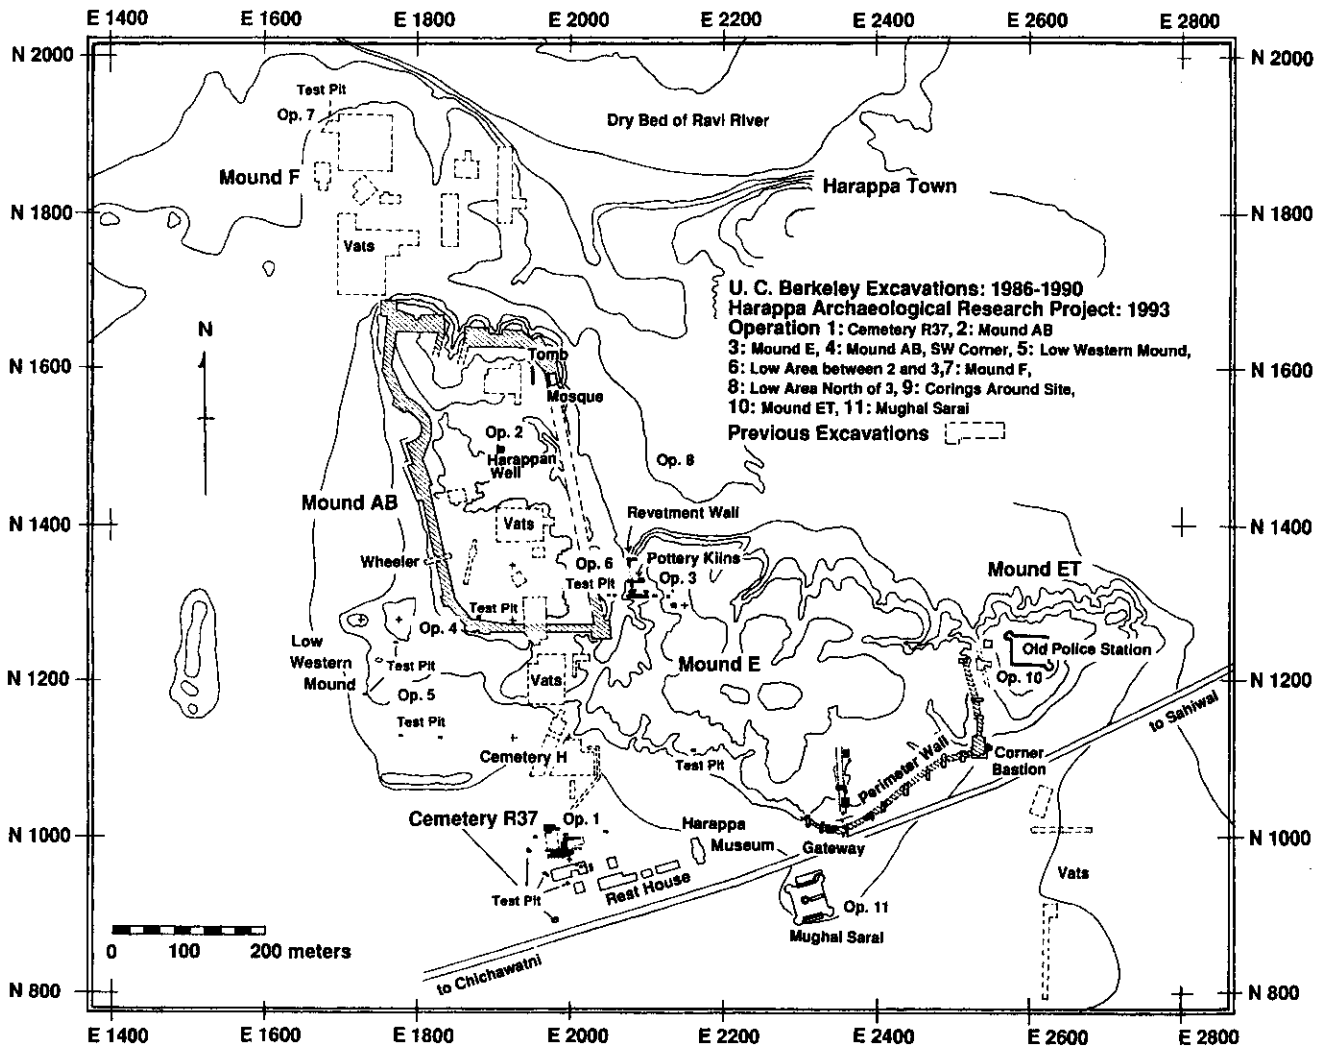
E 1400 E 1600 E 1800 E 2000 E 2200 E 2400 E 2600 E 2800

N 2000
N 2000

Test Pit
Op. 7

Dry Bed of Ravi River

Mound F

Harappa Town

N 1800
N 1800

Vats

U. C. Berkeley Excavations: 1986-1990
Harappa Archaeological Research Project: 1993
Operation 1: Cemetery R37, 2: Mound AB
3: Mound E, 4: Mound AB, SW Corner, 5: Low Western Mound,
6: Low Area between 2 and 3,7: Mound F,
8: Low Area North of 3, 9: Corings Around Site,
10: Mound ET, 11: Mughal Sarai
Previous Excavations

N

N 1600
N 1600

Tomb
Mosque

Op. 2
Harappan Well

Op. 8

Mound AB

N 1400
N 1400

Vats

Revetment Wall

Wheeler

Op. 6
Pottery Kilns
Test Pit
Op. 3

Mound ET

Test Pit
Op. 4

Low Western Mound
Test Pit
Op. 5

Mound E

Old Police Station
Op. 10

N 1200
N 1200

Vats

Test Pit

to Sahiwal

Cemetery H

Test Pit

Perimeter Wall

Corner Bastion

Cemetery R37
Op. 1
Harappa Museum
Gateway

N 1000
N 1000

Vats

Test Pit
Rest House

Op. 11
Mughal Sarai

0 100 200 meters

to Chichawatni

N 800
N 800

E 1400 E 1600 E 1800 E 2000 E 2200 E 2400 E 2600 E 2800